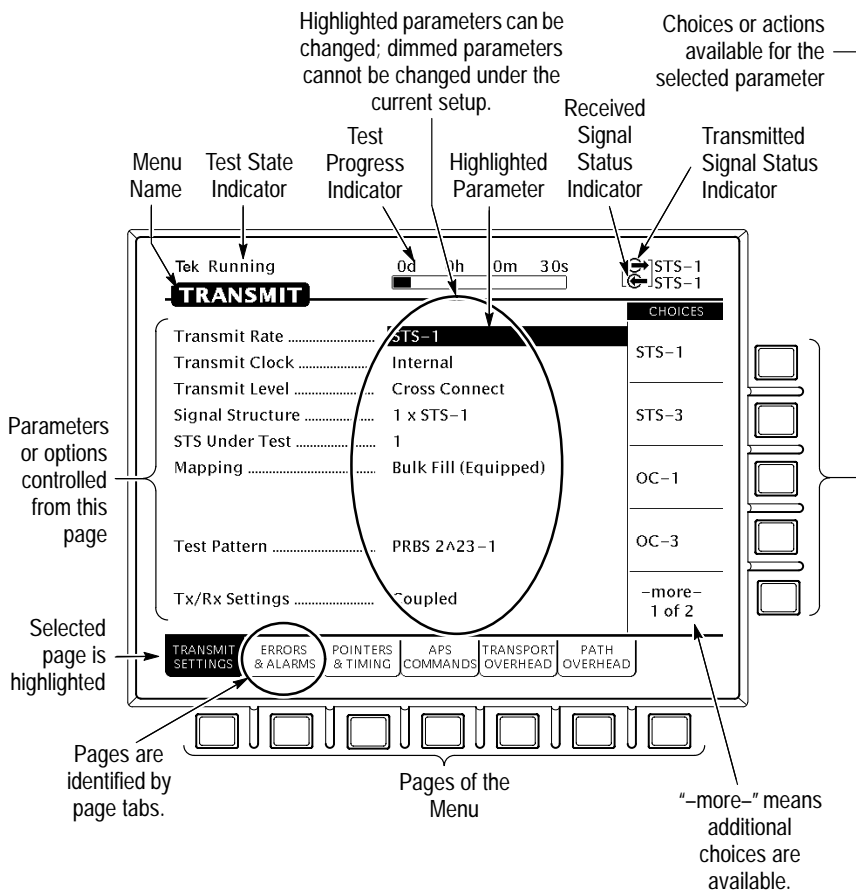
Highlighted parameters can be changed; dimmed parameters cannot be changed under the current setup.

Choices or actions available for the selected parameter

Menu Name

Test State Indicator

Test Progress Indicator

Highlighted Parameter

Received Signal Status Indicator

Transmitted Signal Status Indicator

Tek Running

0d 0h 0m 30s

STS-1
STS-1

TRANSMIT

CHOICES

Transmit Rate STS-1
Transmit Clock Internal
Transmit Level Cross Connect
Signal Structure 1 x STS-1
STS Under Test 1
Mapping Bulk Fill (Equipped)

Test Pattern PRBS 2^23-1

Tx/Rx Settings Coupled

STS-1

STS-3

OC-1

OC-3

-more-
1 of 2

Parameters or options controlled from this page

Selected page is highlighted

TRANSMIT SETTINGS

ERRORS & ALARMS

POINTERS & TIMING

APS COMMANDS

TRANSPORT OVERHEAD

PATH OVERHEAD

Pages are identified by page tabs.

Pages of the Menu

"–more–" means additional choices are available.